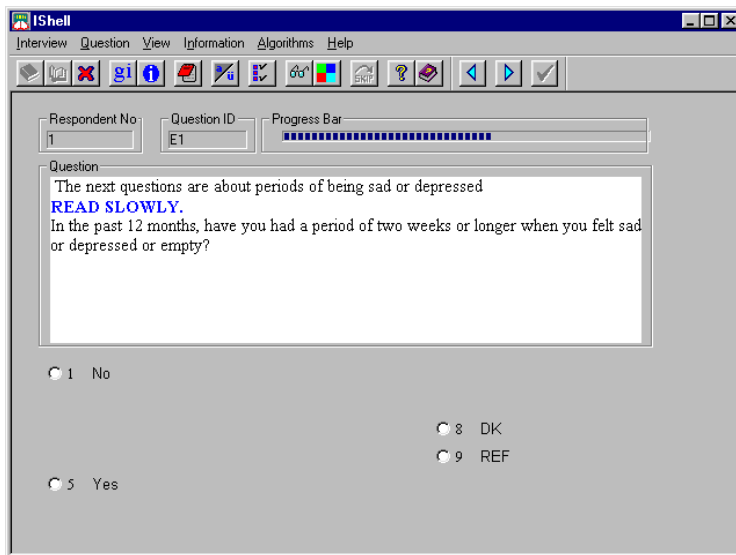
IShell

Interview Question View Information Algorithms Help

gi

SKIP

Respondent No
1

Question ID
E1

Progress Bar

Question
The next questions are about periods of being sad or depressed
READ SLOWLY.
In the past 12 months, have you had a period of two weeks or longer when you felt sad or depressed or empty?

1 No

8 DK

9 REF

5 Yes